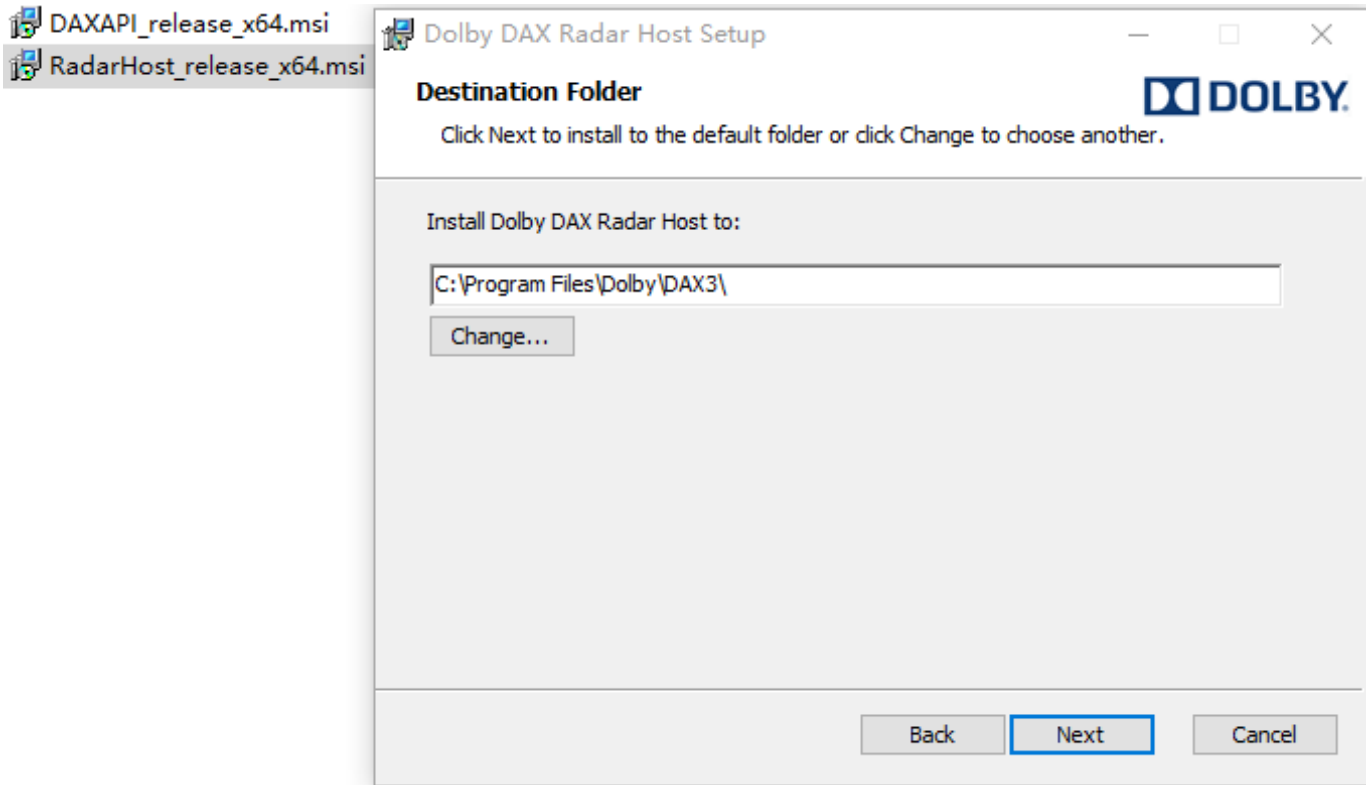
DAXAPI_release_x64.msi
RadarHost_release_x64.msi

Dolby DAX Radar Host Setup

Destination Folder

DOLBY

Click Next to install to the default folder or click Change to choose another.

Install Dolby DAX Radar Host to:

C:\Program Files\Dolby\DAX3\

Change...

Back

Next

Cancel